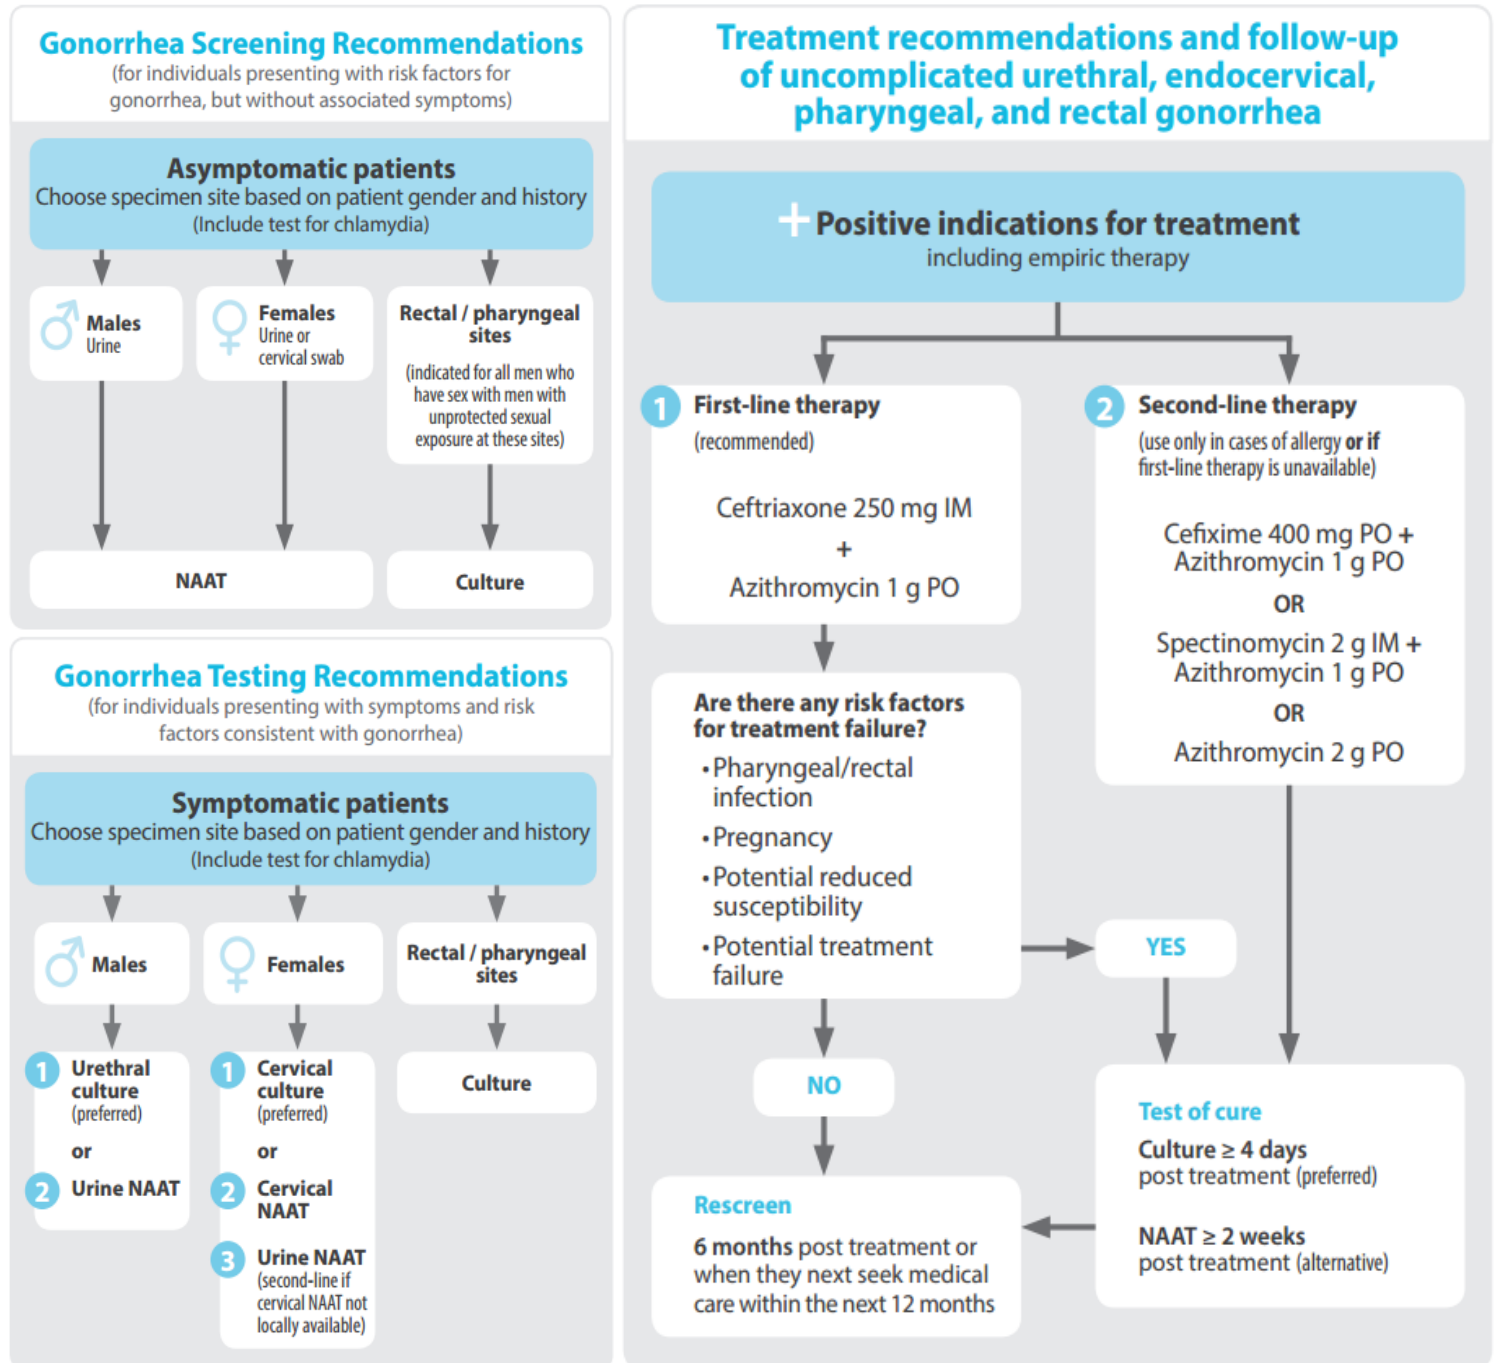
Gonorrhea Screening Recommendations
(for individuals presenting with risk factors for gonorrhea, but without associated symptoms)

Asymptomatic patients
Choose specimen site based on patient gender and history
(Include test for chlamydia)

♂ Males
Urine

♀ Females
Urine or cervical swab

Rectal / pharyngeal sites
(indicated for all men who have sex with men with unprotected sexual exposure at these sites)

NAAT

Culture

Gonorrhea Testing Recommendations
(for individuals presenting with symptoms and risk factors consistent with gonorrhea)

Symptomatic patients
Choose specimen site based on patient gender and history
(Include test for chlamydia)

♂ Males

♀ Females

Rectal / pharyngeal sites

1 Urethral culture (preferred)
or
2 Urine NAAT

1 Cervical culture (preferred)
or
2 Cervical NAAT
3 Urine NAAT (second-line if cervical NAAT not locally available)

Culture

Treatment recommendations and follow-up of uncomplicated urethral, endocervical, pharyngeal, and rectal gonorrhea

+ Positive indications for treatment
including empiric therapy

1 First-line therapy
(recommended)

Ceftriaxone 250 mg IM
+
Azithromycin 1 g PO

2 Second-line therapy
(use only in cases of allergy or if first-line therapy is unavailable)

Cefixime 400 mg PO + Azithromycin 1 g PO
OR
Spectinomycin 2 g IM + Azithromycin 1 g PO
OR
Azithromycin 2 g PO

Are there any risk factors for treatment failure?
• Pharyngeal/rectal infection
• Pregnancy
• Potential reduced susceptibility
• Potential treatment failure

YES

NO

Test of cure
Culture ≥ 4 days post treatment (preferred)

NAAT ≥ 2 weeks post treatment (alternative)

Rescreen
6 months post treatment or when they next seek medical care within the next 12 months